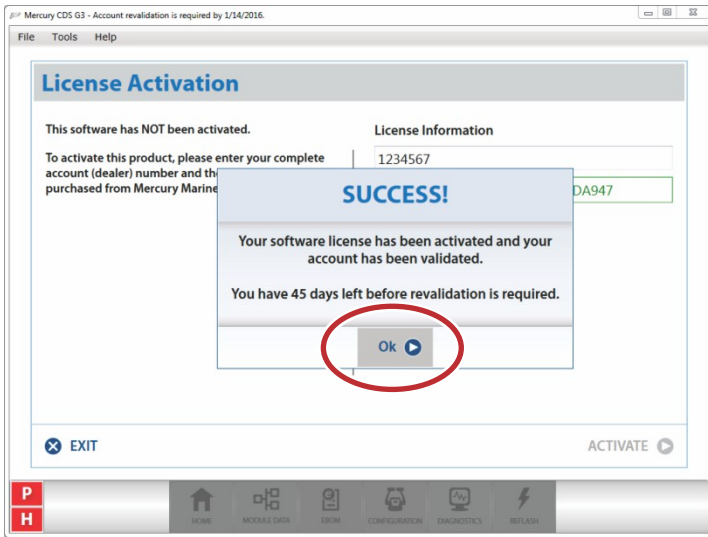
Mercury CDS G3 - Account revalidation is required by 1/14/2016.

File Tools Help

License Activation

This software has NOT been activated.

To activate this product, please enter your complete account (dealer) number and th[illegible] purchased from Mercury Marine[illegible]

License Information

1234567

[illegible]DA947

SUCCESS!

Your software license has been activated and your account has been validated.

You have 45 days left before revalidation is required.

Ok

EXIT

ACTIVATE

P

H

HOME MODULE DATA EEOM CONFIGURATION DIAGNOSTICS REFLASH